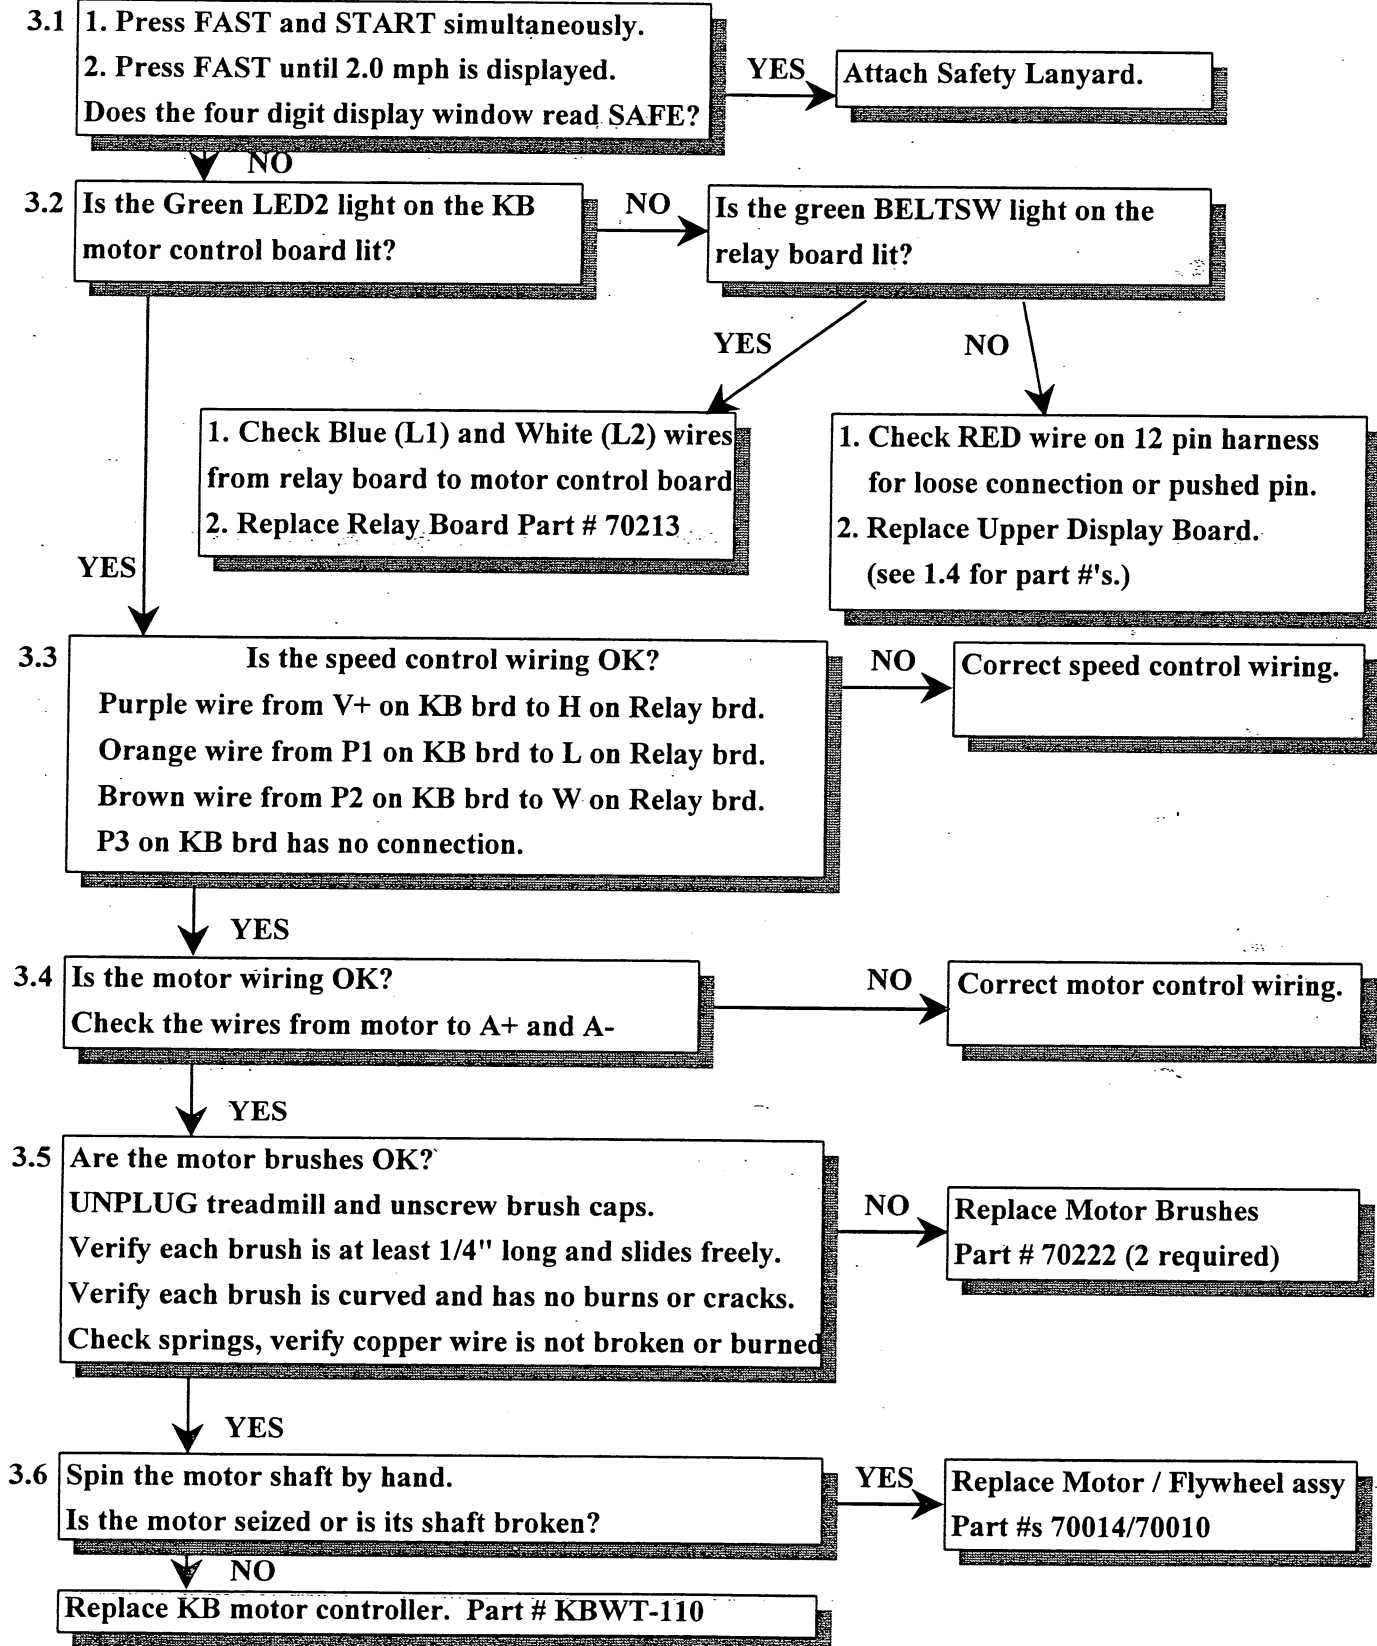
3.1 1. Press FAST and START simultaneously.
2. Press FAST until 2.0 mph is displayed.
Does the four digit display window read SAFE?

YES

Attach Safety Lanyard.

NO

3.2 Is the Green LED2 light on the KB motor control board lit?

NO

Is the green BELTSW light on the relay board lit?

YES

NO

1. Check Blue (L1) and White (L2) wires from relay board to motor control board
2. Replace Relay Board Part # 70213

1. Check RED wire on 12 pin harness for loose connection or pushed pin.
2. Replace Upper Display Board. (see 1.4 for part #'s.)

YES

3.3 Is the speed control wiring OK?
Purple wire from V+ on KB brd to H on Relay brd.
Orange wire from P1 on KB brd to L on Relay brd.
Brown wire from P2 on KB brd to W on Relay brd.
P3 on KB brd has no connection.

NO

Correct speed control wiring.

YES

3.4 Is the motor wiring OK?
Check the wires from motor to A+ and A-

NO

Correct motor control wiring.

YES

3.5 Are the motor brushes OK?
UNPLUG treadmill and unscrew brush caps.
Verify each brush is at least 1/4" long and slides freely.
Verify each brush is curved and has no burns or cracks.
Check springs, verify copper wire is not broken or burned

NO

Replace Motor Brushes
Part # 70222 (2 required)

YES

3.6 Spin the motor shaft by hand.
Is the motor seized or is its shaft broken?

YES

Replace Motor / Flywheel assy
Part #s 70014/70010

NO

Replace KB motor controller. Part # KBWT-110